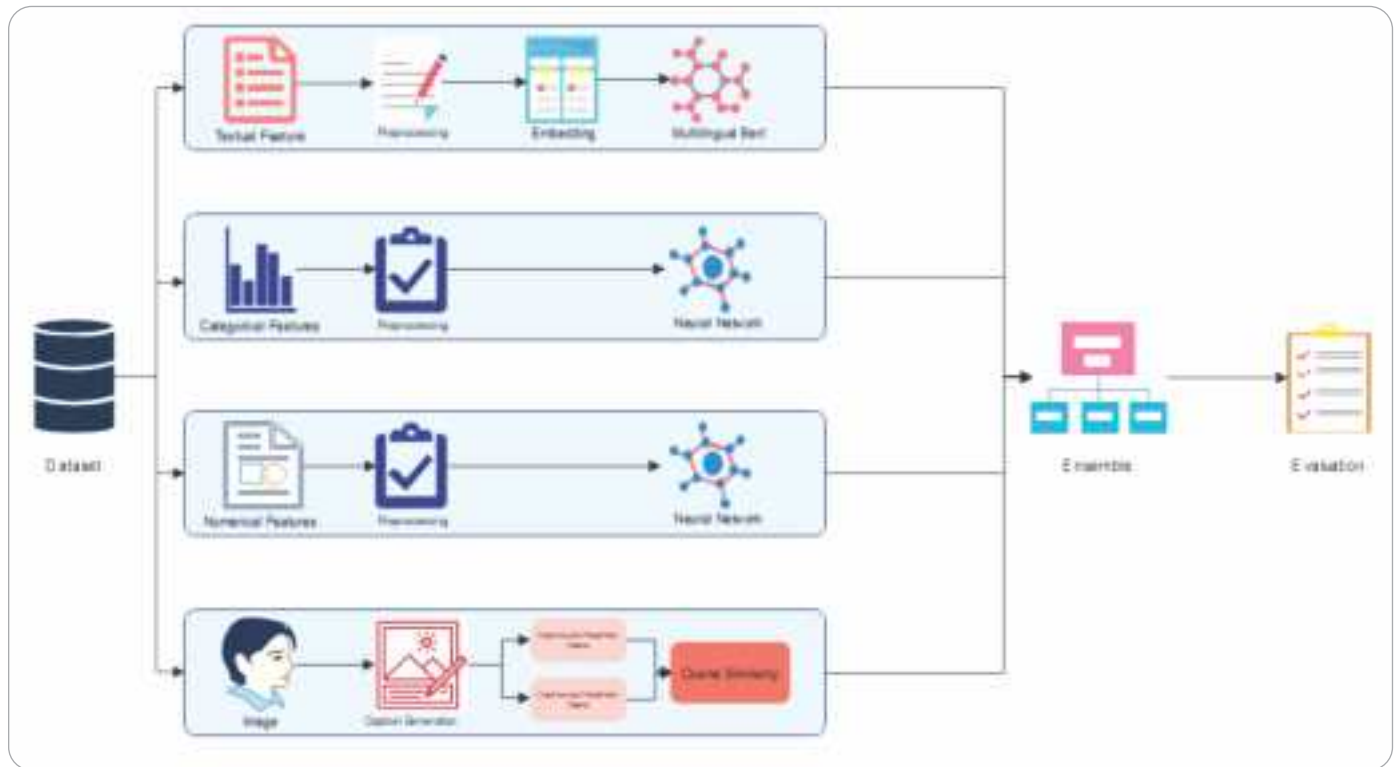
Textual Feature

Preprocessing

Embedding

Multilingual Bert

Categorical Features

Preprocessing

Neural Network

Dataset

Numerical Features

Preprocessing

Neural Network

Ensemble

Evaluation

Image

Caption Generation

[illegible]

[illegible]

Cosine Similarity